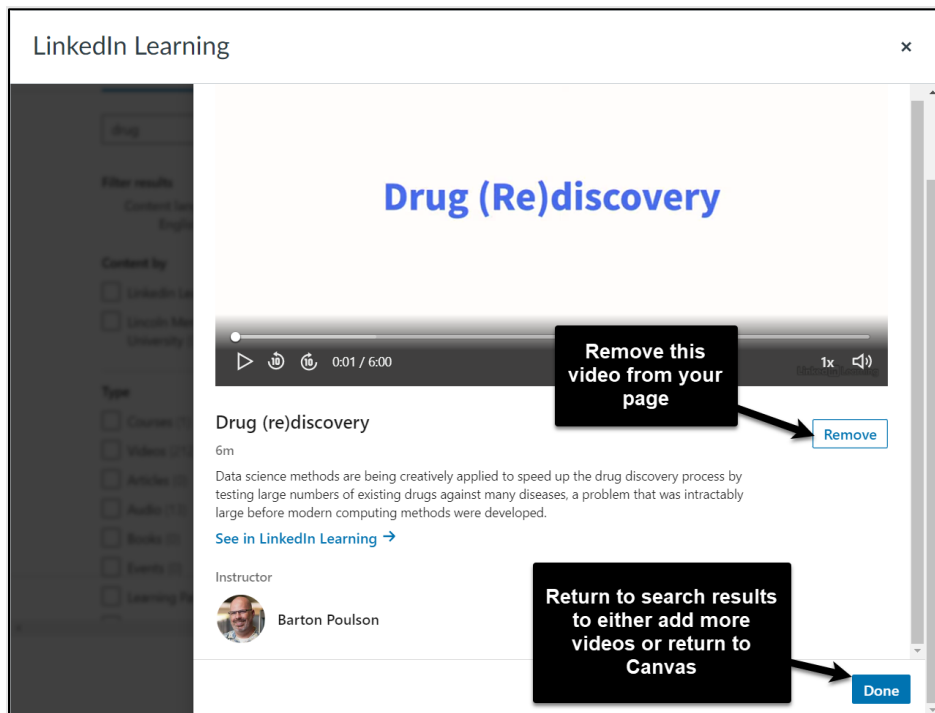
LinkedIn Learning

×

drug

Filter results

Content by

Type

Drug (Re)discovery

0:01 / 6:00

1x

Remove this video from your page

Drug (re)discovery

6m

Remove

Data science methods are being creatively applied to speed up the drug discovery process by testing large numbers of existing drugs against many diseases, a problem that was intractably large before modern computing methods were developed.

See in LinkedIn Learning →

Instructor

Barton Poulson

Return to search results to either add more videos or return to Canvas

Done